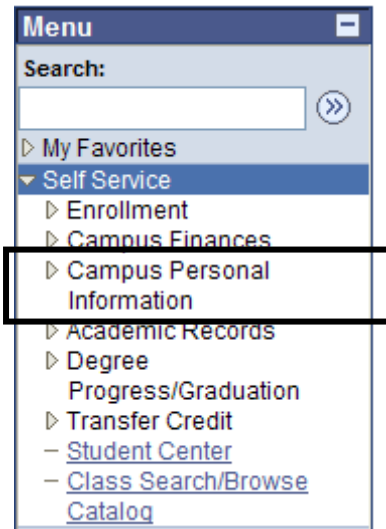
Menu

Search:

▷ My Favorites

▾ Self Service

▷ Enrollment

▷ Campus Finances

▷ Campus Personal Information

▷ Academic Records

▷ Degree Progress/Graduation

▷ Transfer Credit

– Student Center

– Class Search/Browse Catalog